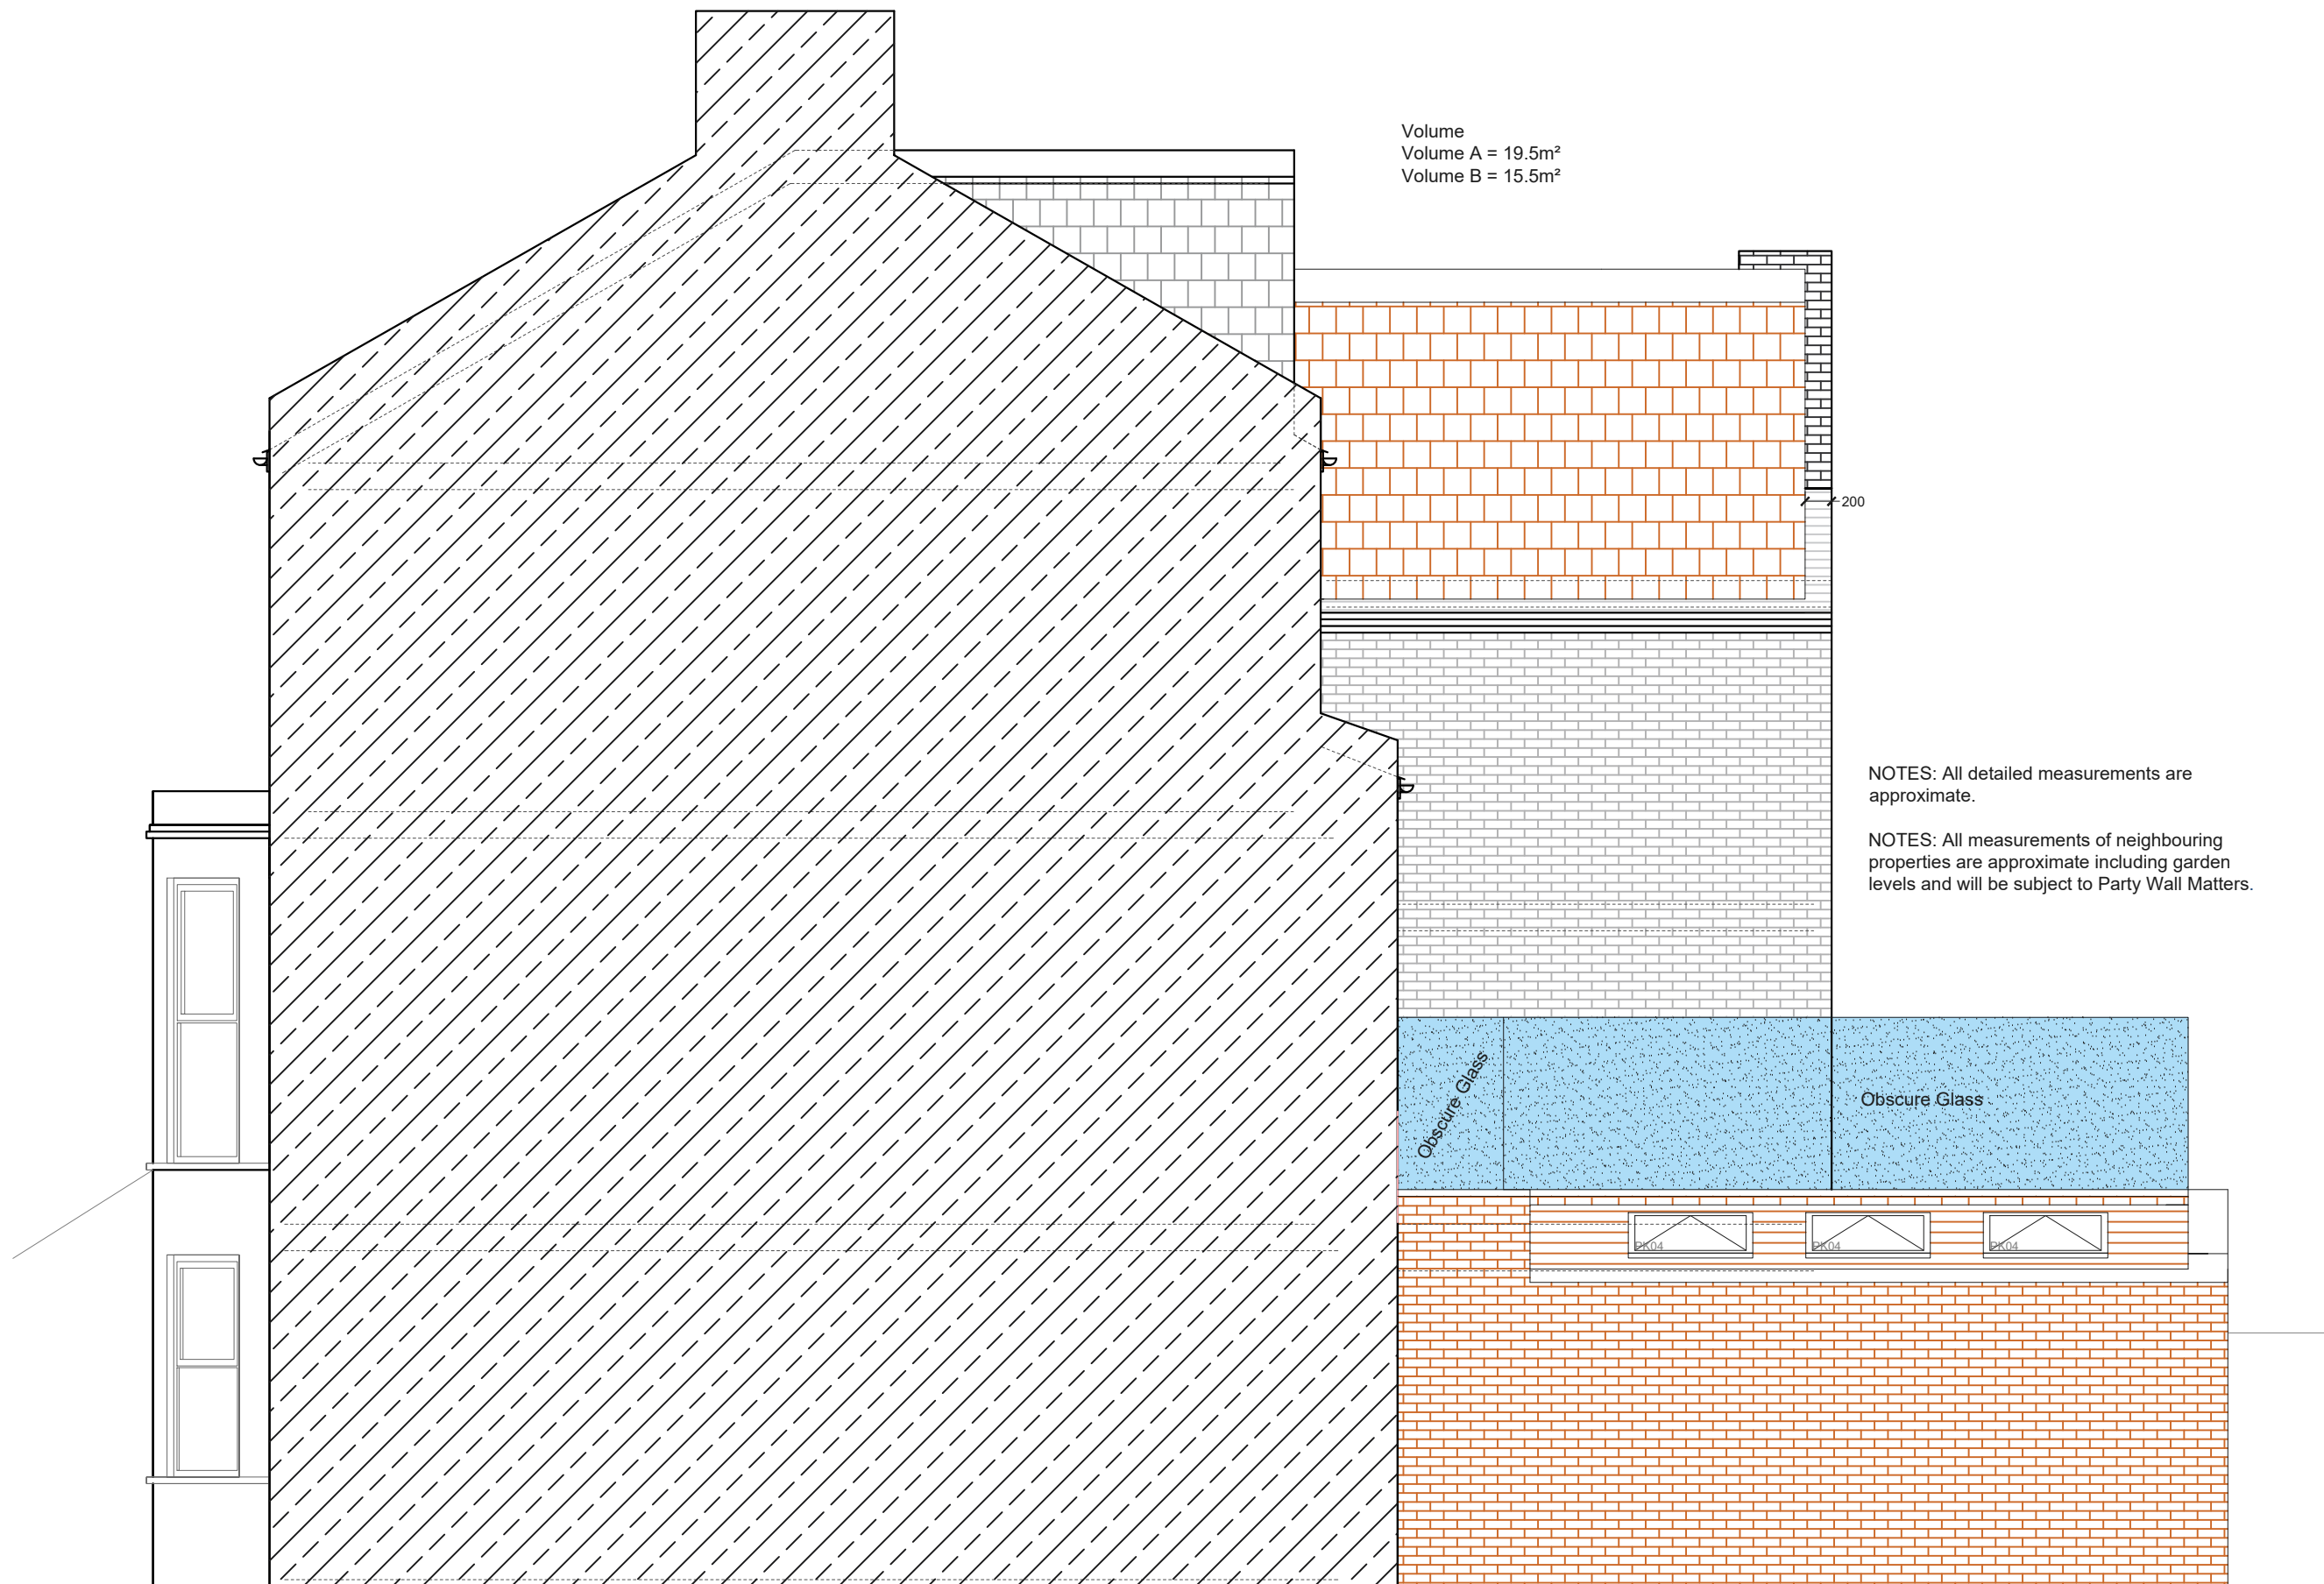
Volume
Volume A = 19.5m²
Volume B = 15.5m²

200

NOTES: All detailed measurements are approximate.

NOTES: All measurements of neighbouring properties are approximate including garden levels and will be subject to Party Wall Matters.

Obscure Glass

Obscure Glass

CK04

CK04

CK04